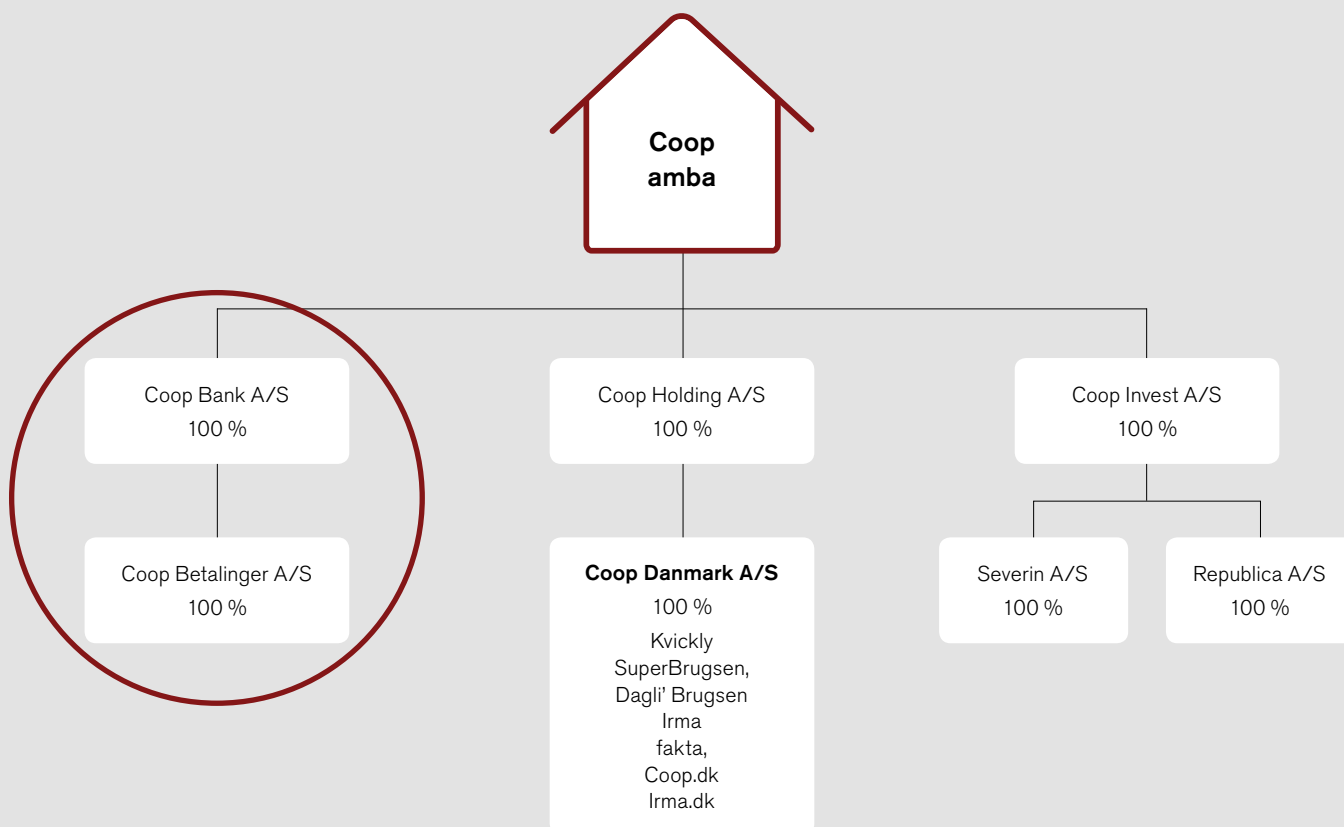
Coop
amba

Coop Bank A/S
100 %

Coop Betalinger A/S
100 %

Coop Holding A/S
100 %

Coop Danmark A/S
100 %
Kvickly
SuperBrugsen,
Dagli' Brugsen
Irma
fakta,
Coop.dk
Irma.dk

Coop Invest A/S
100 %

Severin A/S
100 %

Republica A/S
100 %